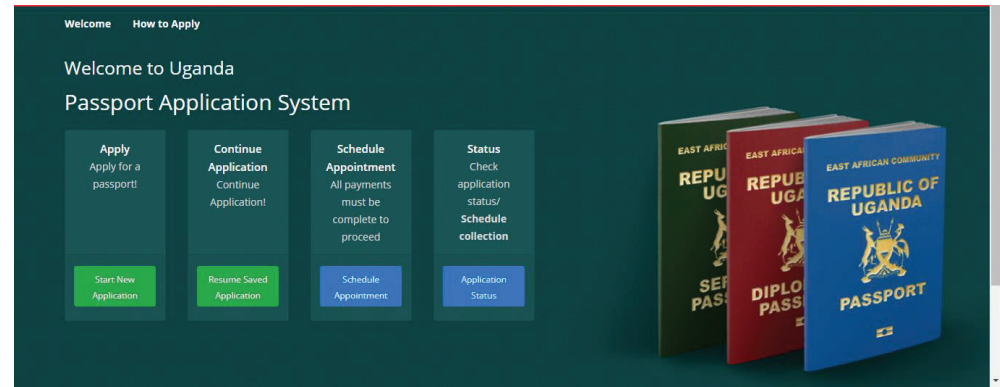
Welcome How to Apply

Welcome to Uganda

Passport Application System

Apply
Apply for a passport!

Start New Application

Continue Application
Continue Application!

Resume Saved Application

Schedule Appointment
All payments must be complete to proceed

Schedule Appointment

Status
Check application status/ Schedule collection

Application Status

EAST AFRIC
REPU
UG
SER
PASS

EAST AFRICAN
REPUB
UGA
DIPLO
PASS

EAST AFRICAN COMMUNITY
REPUBLIC OF
UGANDA
PASSPORT